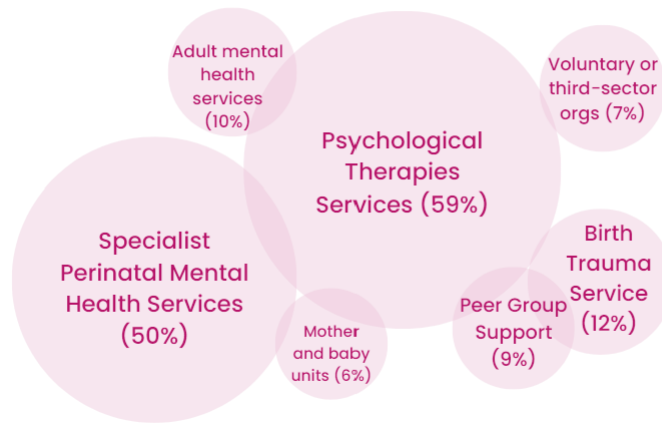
Adult mental health services (10%)

Voluntary or third-sector orgs (7%)

Psychological Therapies Services (59%)

Specialist Perinatal Mental Health Services (50%)

Birth Trauma Service (12%)

Peer Group Support (9%)

Mother and baby units (6%)